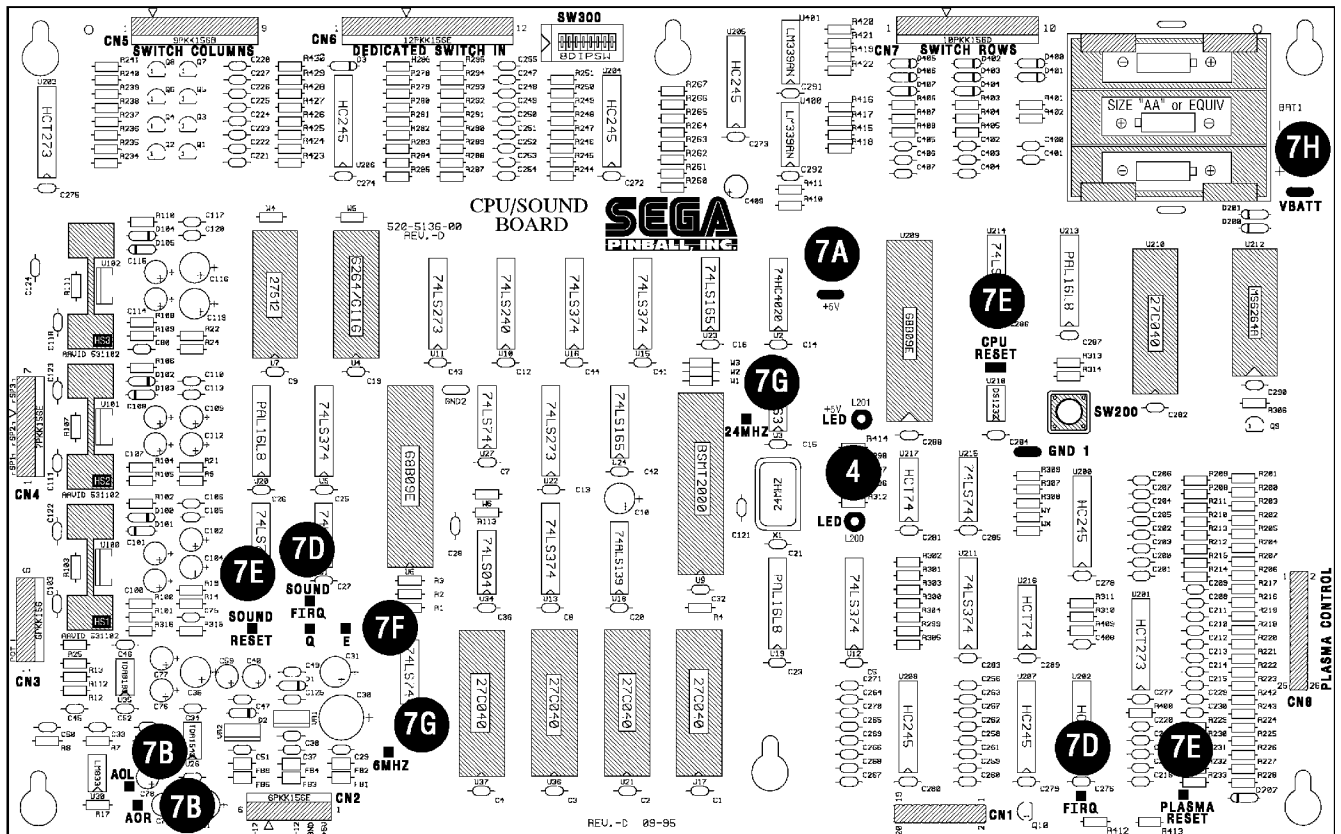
CN5 9PKK156B SWITCH COLUMNS 9
CN6 12PKK156E DEDICATED SWITCH IN 12
SW300 8DIPSW
CN7 SWITCH ROWS 10
1 10PKK156D
SIZE "AA" or EQUIV
BAT1
7H
VBATT
HCT273
HC245
HC245
HC245
LM339AN
LM339AN
CPU/SOUND BOARD
520-5136-00 REV.-D
SEGA PINBALL, INC.
7A
+5V
7E
CPU RESET
2751Z
6264/C116
74LS273
74LS240
74LS374
74LS374
74LS165
74HC4020
68B09E
PAL16L8
27C040
43256/4A
7G
24MHZ
+5V LED L201
GND 1
SW200
PAL16L8
74LS374
74LS74
74LS273
74LS165
BSMT2000
DS1232
4
LED L200
24MHZ
HCT74
74LS74
HC245
68B09E
7D
7E
SOUND FIRQ
SOUND RESET
Q
E
7F
74LS04
74LS374
74LS139
PAL16L8
74LS374
74LS374
HCT74
HCT273
PLASMA CONTROL
CN8
CN4
CN3
7G
27C040
27C040
27C040
27C040
HC245
HC245
7D
7E
7B
AOL
AOR
7B
6MHZ
CN2 6PKK156E
REV.-D 09-95
CN1
FIRQ
PLASMA RESET